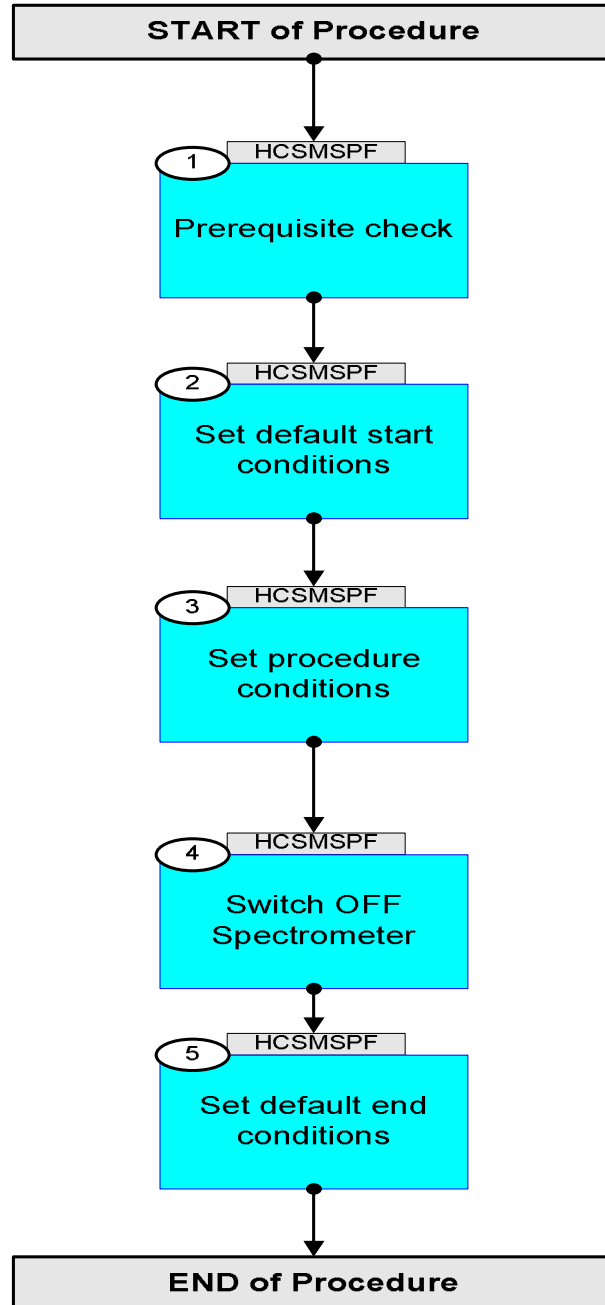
START of Procedure

1
HCSMSPF
Prerequisite check

2
HCSMSPF
Set default start conditions

3
HCSMSPF
Set procedure conditions

4
HCSMSPF
Switch OFF Spectrometer

5
HCSMSPF
Set default end conditions

END of Procedure